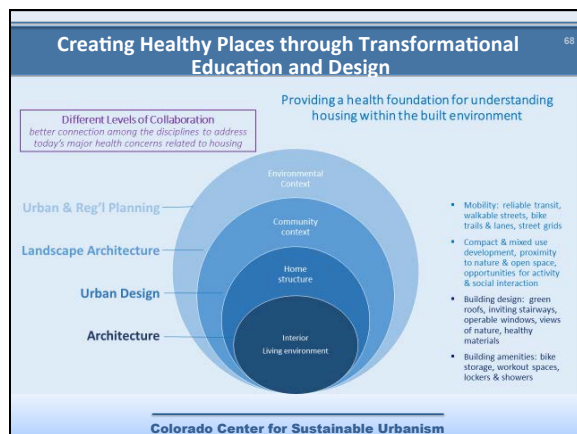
Creating Healthy Places through Transformational Education and Design

68

Different Levels of Collaboration
better connection among the disciplines to address today's major health concerns related to housing

Providing a health foundation for understanding housing within the built environment

Urban & Reg'l Planning

Landscape Architecture

Urban Design

Architecture

Environmental Context

Community context

Home structure

Interior
Living environment

- Mobility: reliable transit, walkable streets, bike trails & lanes, street grids
- Compact & mixed use development, proximity to nature & open space, opportunities for activity & social interaction
- Building design: green roofs, inviting stairways, operable windows, views of nature, healthy materials
- Building amenities: bike storage, workout spaces, lockers & showers

Colorado Center for Sustainable Urbanism